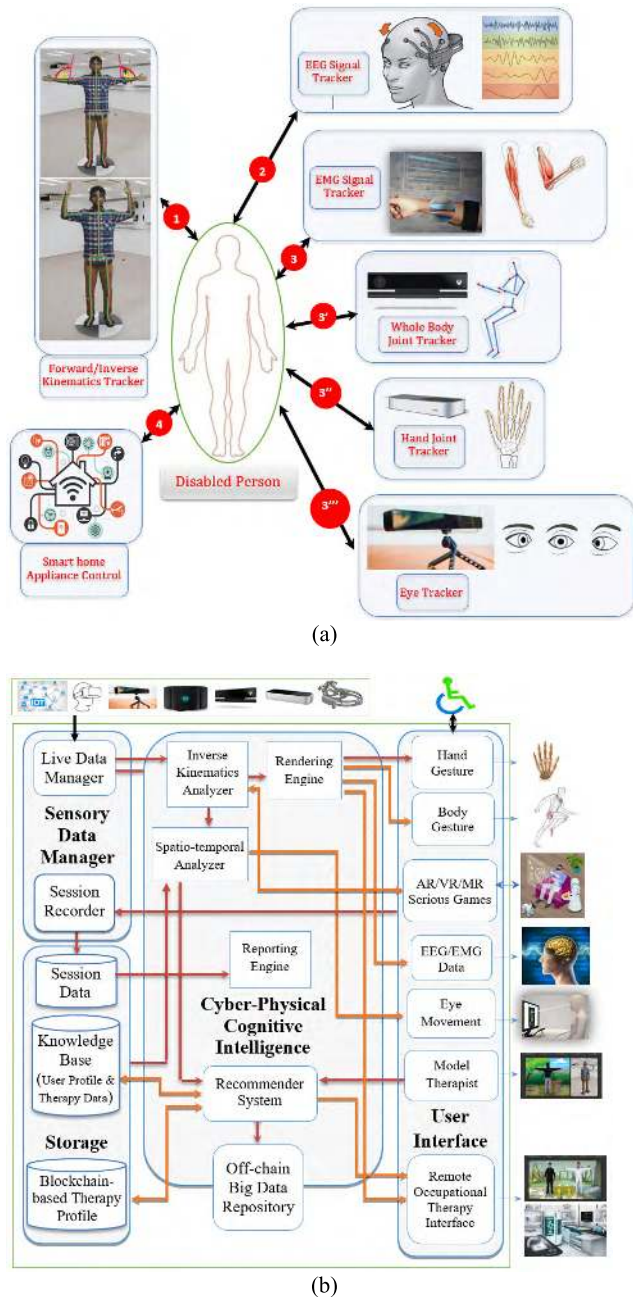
EEG Signal Tracker

EMG Signal Tracker

1

2

3

3'

Whole Body Joint Tracker

3''

Hand Joint Tracker

3'''

Eye Tracker

4

Forward/Inverse Kinematics Tracker

Disabled Person

Smart home Appliance Control

(a)

Live Data Manager

Sensory Data Manager

Session Recorder

Session Data

Knowledge Base (User Profile & Therapy Data)

Storage

Blockchain-based Therapy Profile

Inverse Kinematics Analyzer

Rendering Engine

Spatio-temporal Analyzer

Reporting Engine

Cyber-Physical Cognitive Intelligence

Recommender System

Off-chain Big Data Repository

Hand Gesture

Body Gesture

AR/VR/MR Serious Games

EEG/EMG Data

Eye Movement

Model Therapist

User Interface

Remote Occupational Therapy Interface

(b)